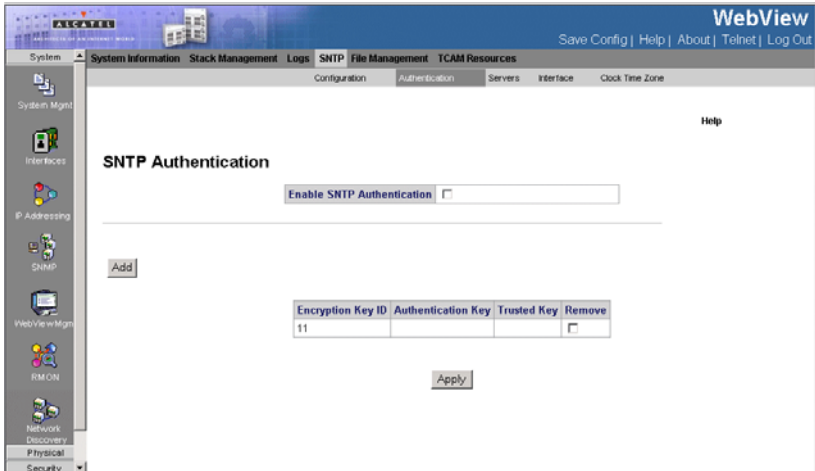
ALCATEL

WebView

Save Config | Help | About | Telnet | Log Out

System

System Information Stack Management Logs SNTP File Management TCAM Resources

Configuration Authentication Servers Interface Clock Time Zone

System Mgmt

Interfaces

IP Addressing

SNMP

WebView Mgm

RMON

Network Discovery

Physical

Security

Help

SNTP Authentication

Enable SNTP Authentication

Add

| Encryption Key ID | Authentication Key | Trusted Key | Remove |
|---|---|---|---|
| 11 | | | |

Apply